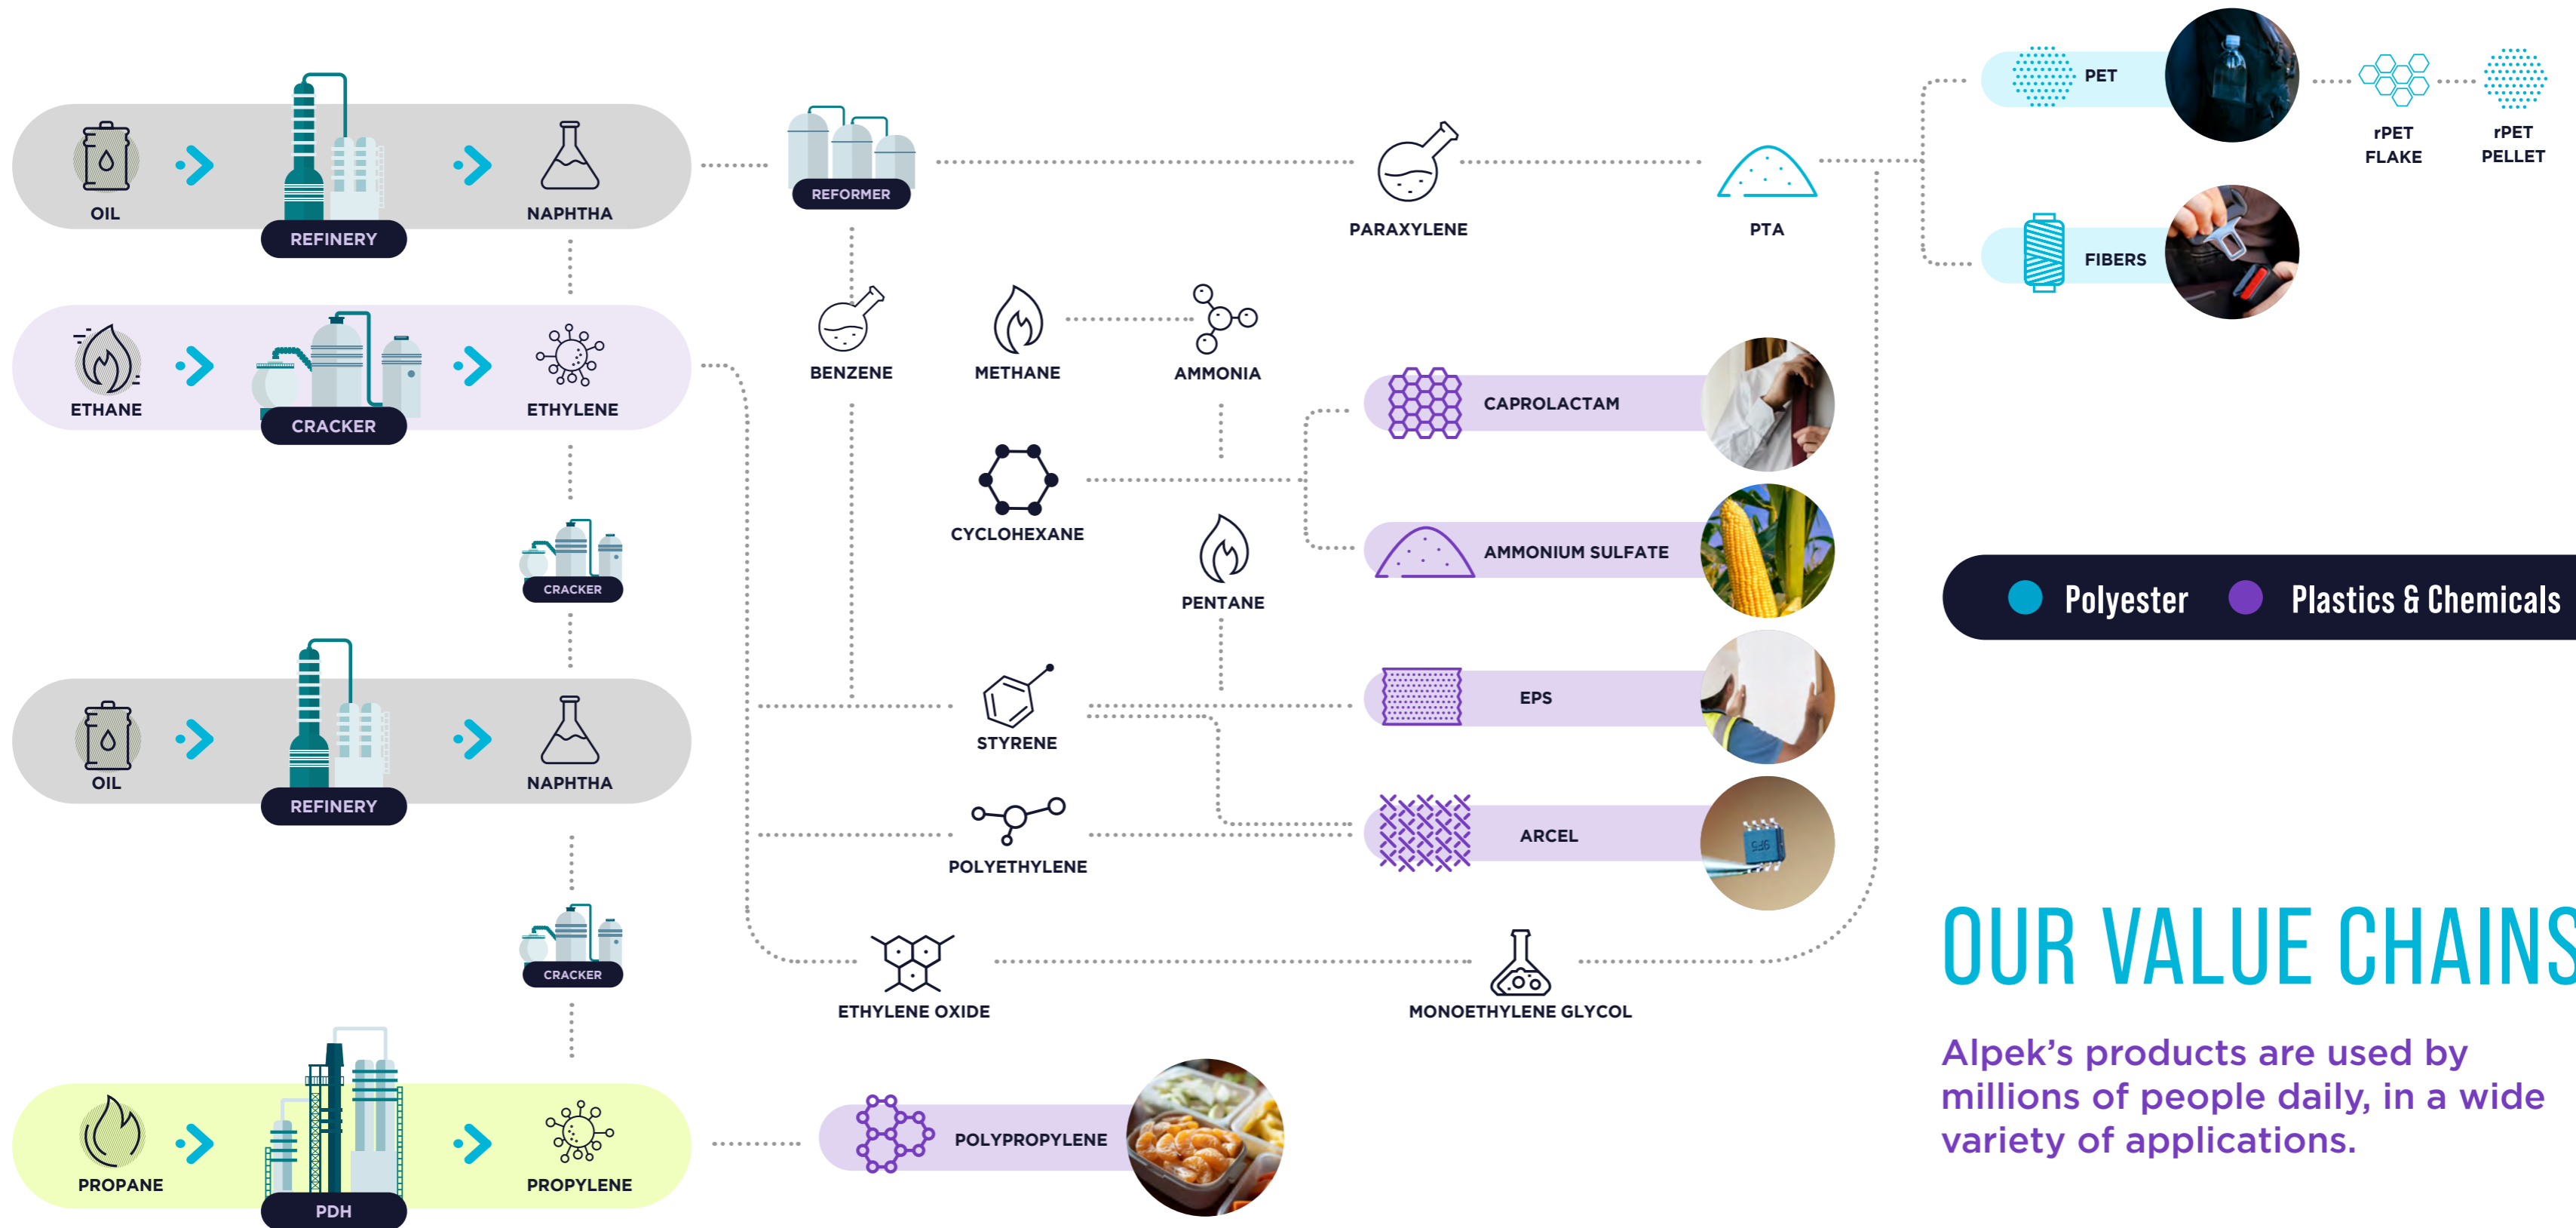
OIL
REFINERY
NAPHTHA
REFORMER
PARAXYLENE
PTA
PET
rPET FLAKE
rPET PELLET
FIBERS

ETHANE
CRACKER
ETHYLENE
BENZENE
METHANE
AMMONIA
CAPROLACTAM
CYCLOHEXANE
PENTANE
AMMONIUM SULFATE

CRACKER

Polyester Plastics & Chemicals

OIL
REFINERY
NAPHTHA
STYRENE
EPS
POLYETHYLENE
ARCEL

CRACKER

ETHYLENE OXIDE
MONOETHYLENE GLYCOL

OUR VALUE CHAINS

Alpek's products are used by millions of people daily, in a wide variety of applications.

PROPANE
PDH
PROPYLENE
POLYPROPYLENE